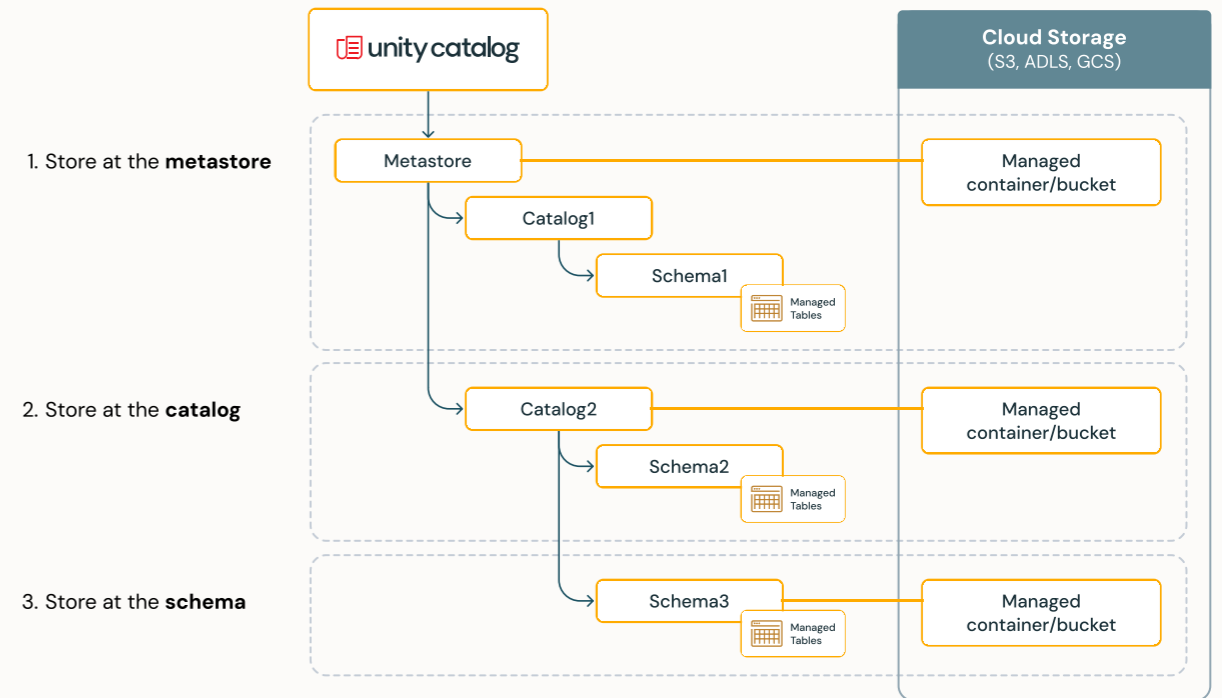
unity catalog

Cloud Storage
(S3, ADLS, GCS)

1. Store at the **metastore**

Metastore

Managed container/bucket

Catalog1

Schema1

Managed Tables

2. Store at the **catalog**

Catalog2

Managed container/bucket

Schema2

Managed Tables

3. Store at the **schema**

Schema3

Managed container/bucket

Managed Tables